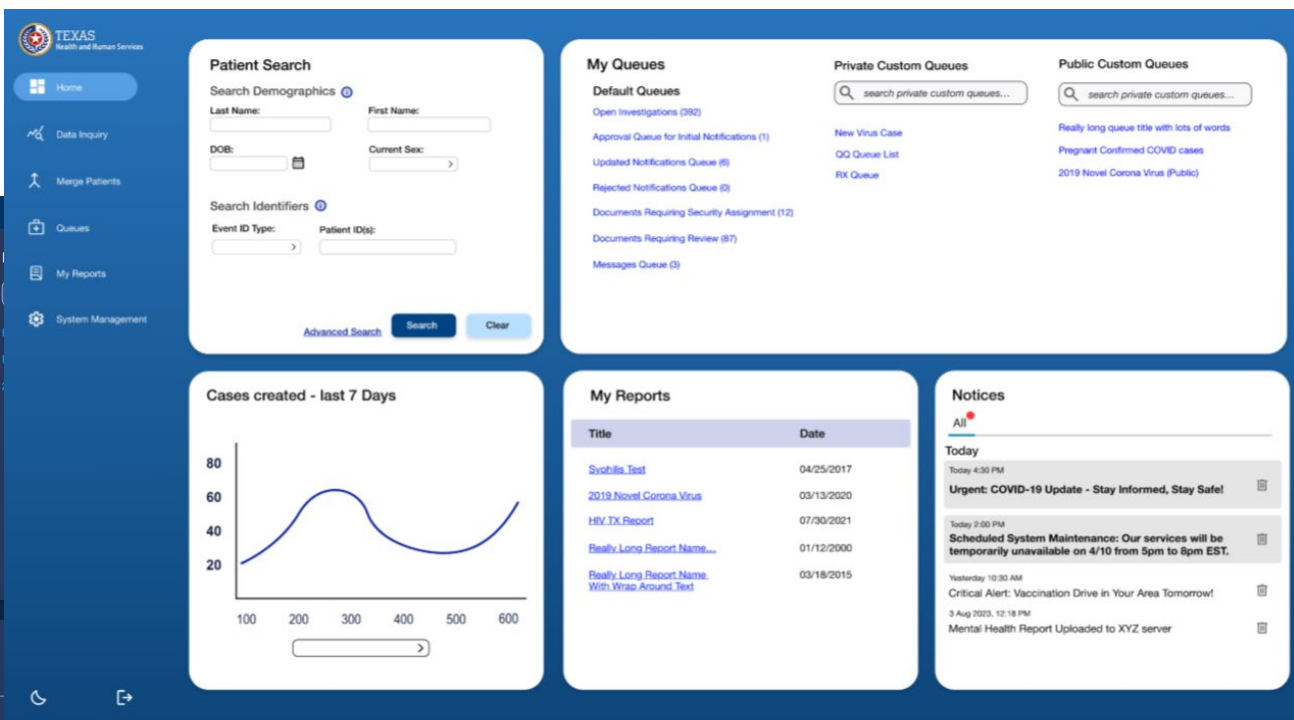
TEXAS
Health and Human Services

Home
Data Inquiry
Merge Patients
Queues
My Reports
System Management

Patient Search
Search Demographics
Last Name:
First Name:
DOB:
Current Sex:
Search Identifiers
Event ID Type:
Patient ID(s):
Advanced Search
Search
Clear

My Queues
Default Queues
Open Investigations (392)
Approval Queue for Initial Notifications (1)
Updated Notifications Queue (6)
Rejected Notifications Queue (0)
Documents Requiring Security Assignment (12)
Documents Requiring Review (87)
Messages Queue (3)

Private Custom Queues
search private custom queues...
New Virus Case
QQ Queue List
RX Queue

Public Custom Queues
search private custom queues...
Really long queue title with lots of words
Pregnant Confirmed COVID cases
2019 Novel Corona Virus (Public)

Cases created - last 7 Days
80
60
40
20
100 200 300 400 500 600

My Reports
| Title | Date |
|---|---|
| Syphilis Test | 04/25/2017 |
| 2019 Novel Corona Virus | 03/13/2020 |
| HIV TX Report | 07/30/2021 |
| Really Long Report Name... | 01/12/2000 |
| Really Long Report Name With Wrap Around Text | 03/18/2015 |

Notices
All
Today
Today 4:30 PM
Urgent: COVID-19 Update - Stay Informed, Stay Safe!
Today 2:00 PM
Scheduled System Maintenance: Our services will be temporarily unavailable on 4/10 from 5pm to 8pm EST.
Yesterday 10:30 AM
Critical Alert: Vaccination Drive in Your Area Tomorrow!
3 Aug 2023, 12:18 PM
Mental Health Report Uploaded to XYZ server